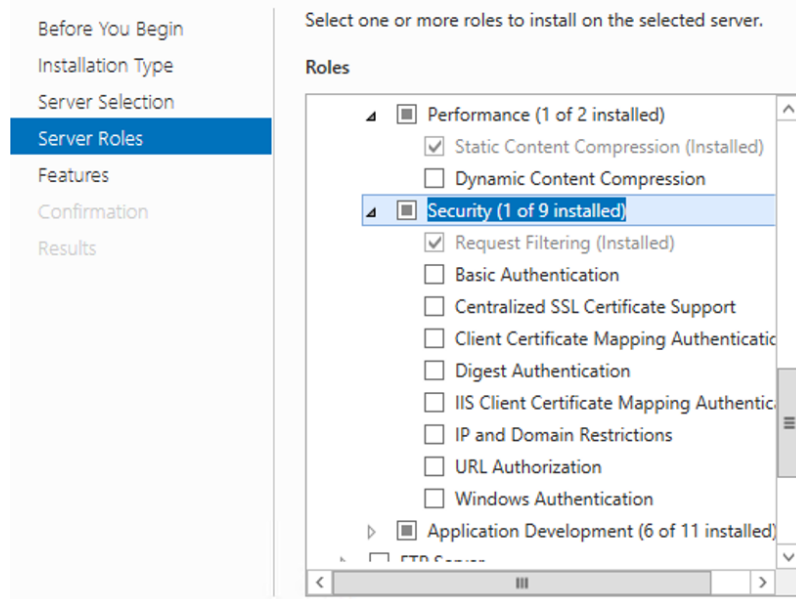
Before You Begin
Installation Type
Server Selection
Server Roles
Features
Confirmation
Results

Select one or more roles to install on the selected server.

Roles

Performance (1 of 2 installed)
Static Content Compression (Installed)
Dynamic Content Compression
Security (1 of 9 installed)
Request Filtering (Installed)
Basic Authentication
Centralized SSL Certificate Support
Client Certificate Mapping Authenticatic
Digest Authentication
IIS Client Certificate Mapping Authentic
IP and Domain Restrictions
URL Authorization
Windows Authentication
Application Development (6 of 11 installed)
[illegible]